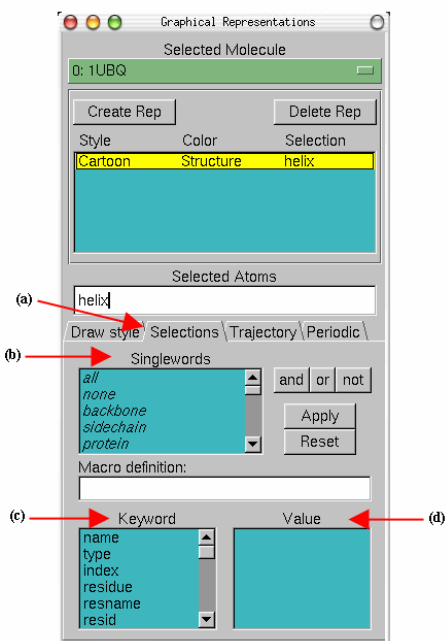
Graphical Representations

Selected Molecule

0: 1UBQ

Create Rep

Delete Rep

| Style | Color | Selection |
|---|---|---|
| Cartoon | Structure | helix |

Selected Atoms

(a)

helix

Draw style | Selections | Trajectory | Periodic

(b)

Singlewords

all
none
backbone
sidechain
protein

and | or | not

Apply

Reset

Macro definition:

(c)

Keyword

Value

(d)

name
type
index
residue
resname
resid